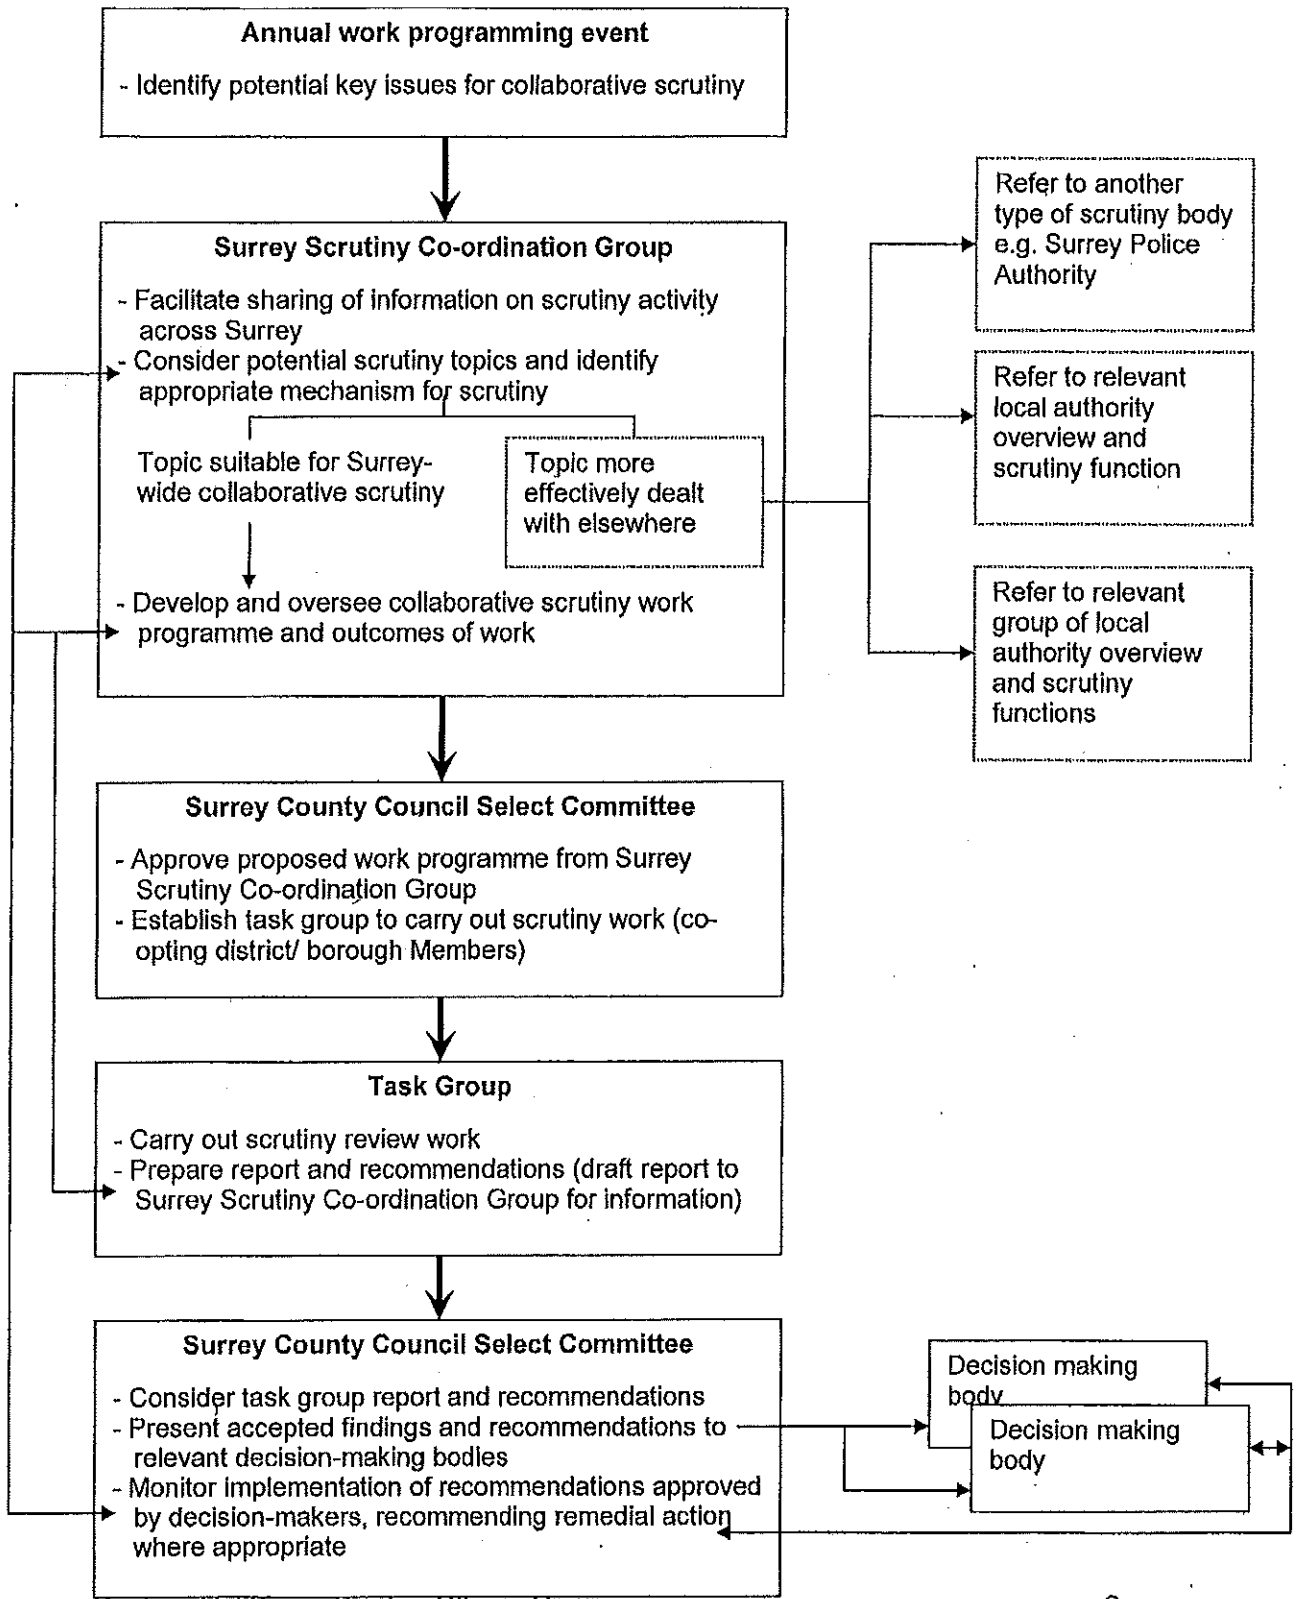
Annual work programming event

- Identify potential key issues for collaborative scrutiny

Surrey Scrutiny Co-ordination Group

- Facilitate sharing of information on scrutiny activity across Surrey
- Consider potential scrutiny topics and identify appropriate mechanism for scrutiny

Topic suitable for Surrey-wide collaborative scrutiny

Topic more effectively dealt with elsewhere

- Develop and oversee collaborative scrutiny work programme and outcomes of work

Refer to another type of scrutiny body e.g. Surrey Police Authority

Refer to relevant local authority overview and scrutiny function

Refer to relevant group of local authority overview and scrutiny functions

Surrey County Council Select Committee

- Approve proposed work programme from Surrey Scrutiny Co-ordination Group
- Establish task group to carry out scrutiny work (co-opting district/ borough Members)

Task Group

- Carry out scrutiny review work
- Prepare report and recommendations (draft report to Surrey Scrutiny Co-ordination Group for information)

Surrey County Council Select Committee

- Consider task group report and recommendations
- Present accepted findings and recommendations to relevant decision-making bodies
- Monitor implementation of recommendations approved by decision-makers, recommending remedial action where appropriate

Decision making body

Decision making body